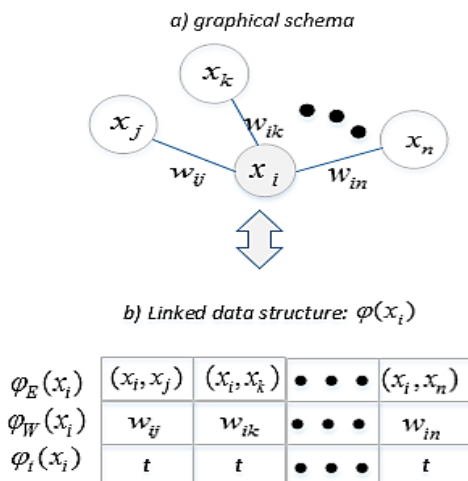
a) graphical schema

$x_k$

$x_j$

$w_{ik}$

$x_n$

$w_{ij}$

$x_i$

$w_{in}$

b) Linked data structure: $\varphi(x_i)$

| $\varphi_E(x_i)$ | $(x_i, x_j)$ | $(x_i, x_k)$ | • • • | $(x_i, x_n)$ |
|---|---|---|---|---|
| $\varphi_W(x_i)$ | $w_{ij}$ | $w_{ik}$ | • • • | $w_{in}$ |
| $\varphi_t(x_i)$ | $t$ | $t$ | • • • | $t$ |